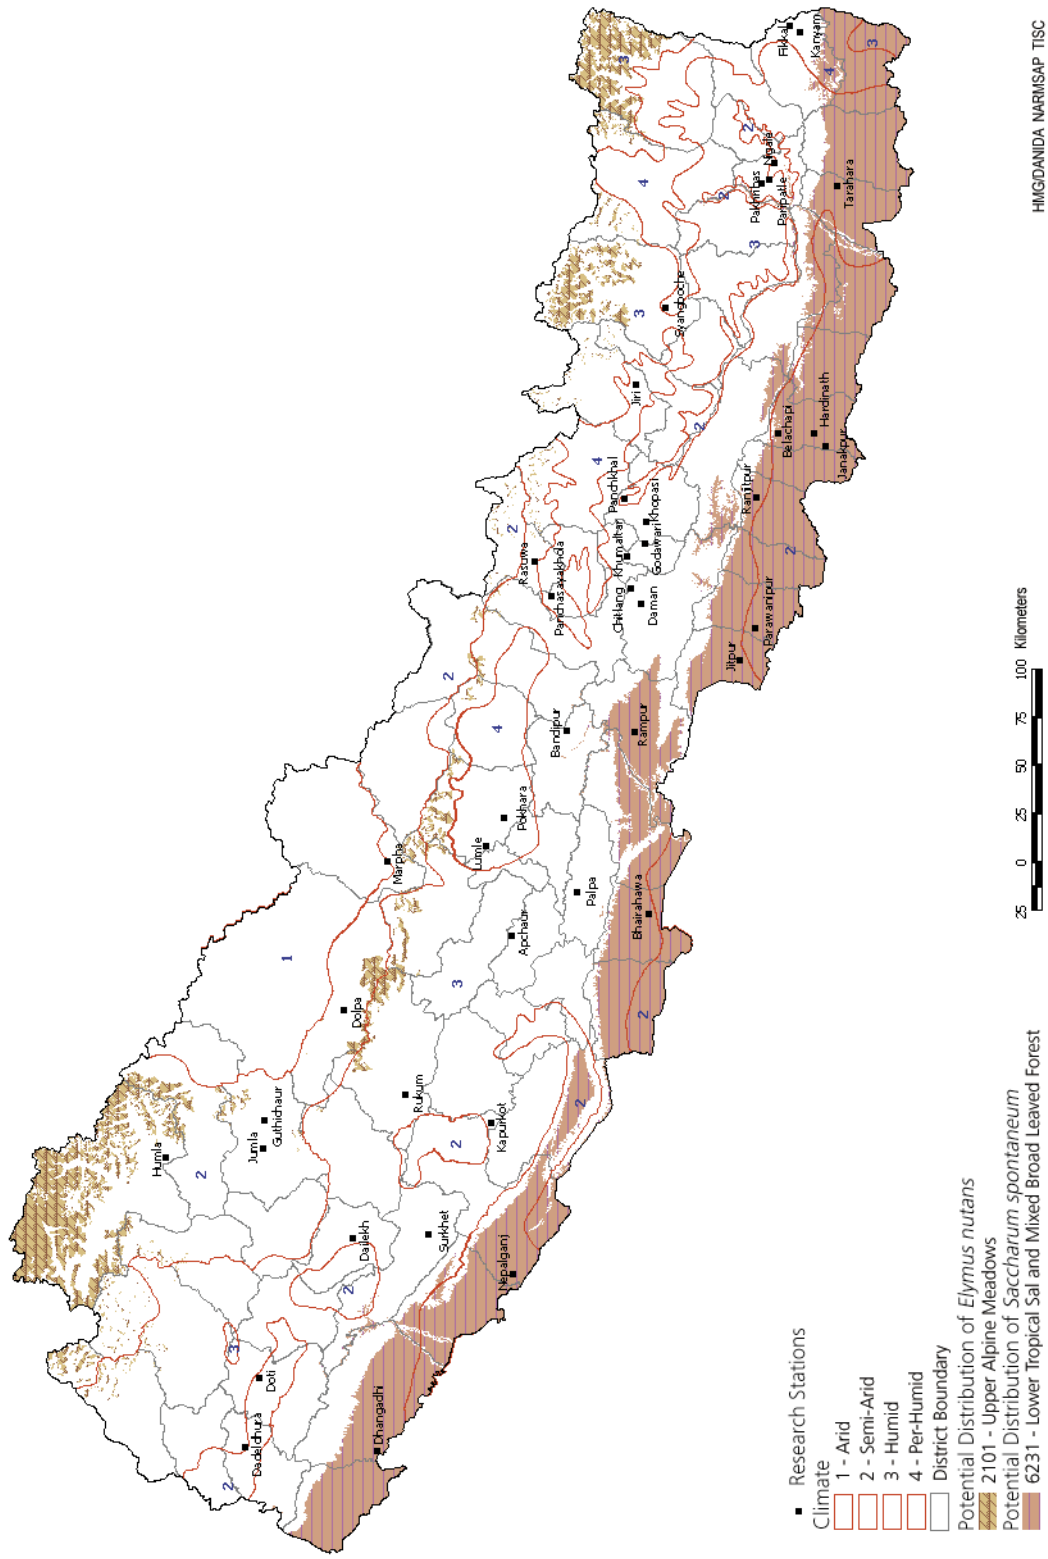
Humla
Jumla
Guthichaur
Dolpa
Marpha
Lumle
Pokhara
Bandipur
Rampur
Rasuwa
Panchasayakhola
Chitlang
Daman
Khumaltar
Godawari
Khopasi
Panchkhal
Jiri
Syangboche
Pakhribas
Pangpatle
Nigale
Ilam
Kanyam
Tarahara
Hardinath
Belachapi
Janakpur
Ramripur
Parawanipur
Jitpur
Bhairahawa
Palpa
Apchaur
Rukum
Kapurkot
Surkhet
Dailekh
Nepalganj
Doti
Dadeldhura
Dhangadhi
1
2
3
4
HMG/DANIDA NARMSAP TISC
25 0 25 50 75 100 Kilometers

■ Research Stations
Climate
1 - Arid
2 - Semi-Arid
3 - Humid
4 - Per-Humid
District Boundary
Potential Distribution of Elymus nutans
2101 - Upper Alpine Meadows
Potential Distribution of Saccharum spontaneum
6231 - Lower Tropical Sal and Mixed Broad Leaved Forest